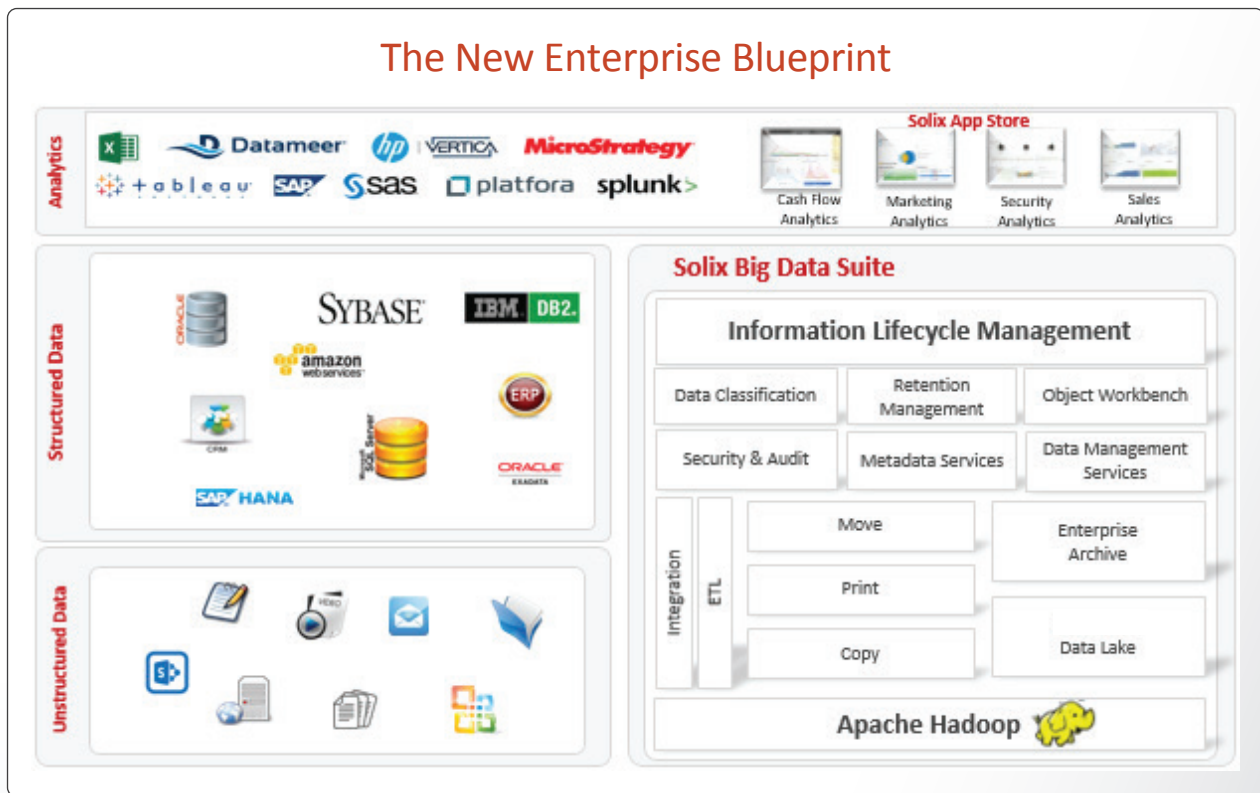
The New Enterprise Blueprint

Analytics

Datameer
hp | VERTICA
MicroStrategy
+ a b l e a u
SAP
sas
platfora
splunk>

Solix App Store
Cash Flow Analytics
Marketing Analytics
Security Analytics
Sales Analytics

Structured Data

ORACLE
SYBASE
IBM. DB2.
amazon web services
ERP
CPM
SQL Server
ORACLE EXADATA
SAP HANA

Unstructured Data

VIDEO

Solix Big Data Suite

Information Lifecycle Management

Data Classification
Retention Management
Object Workbench
Security & Audit
Metadata Services
Data Management Services
Integration
ETL
Move
Print
Copy
Enterprise Archive
Data Lake
Apache Hadoop